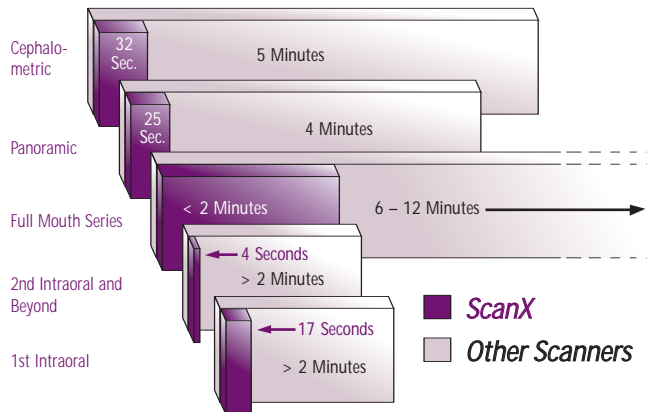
Cephalometric

32 Sec.

5 Minutes

Panoramic

25 Sec.

4 Minutes

Full Mouth Series

< 2 Minutes

6 – 12 Minutes

2nd Intraoral and Beyond

4 Seconds

> 2 Minutes

1st Intraoral

17 Seconds

> 2 Minutes

ScanX

Other Scanners